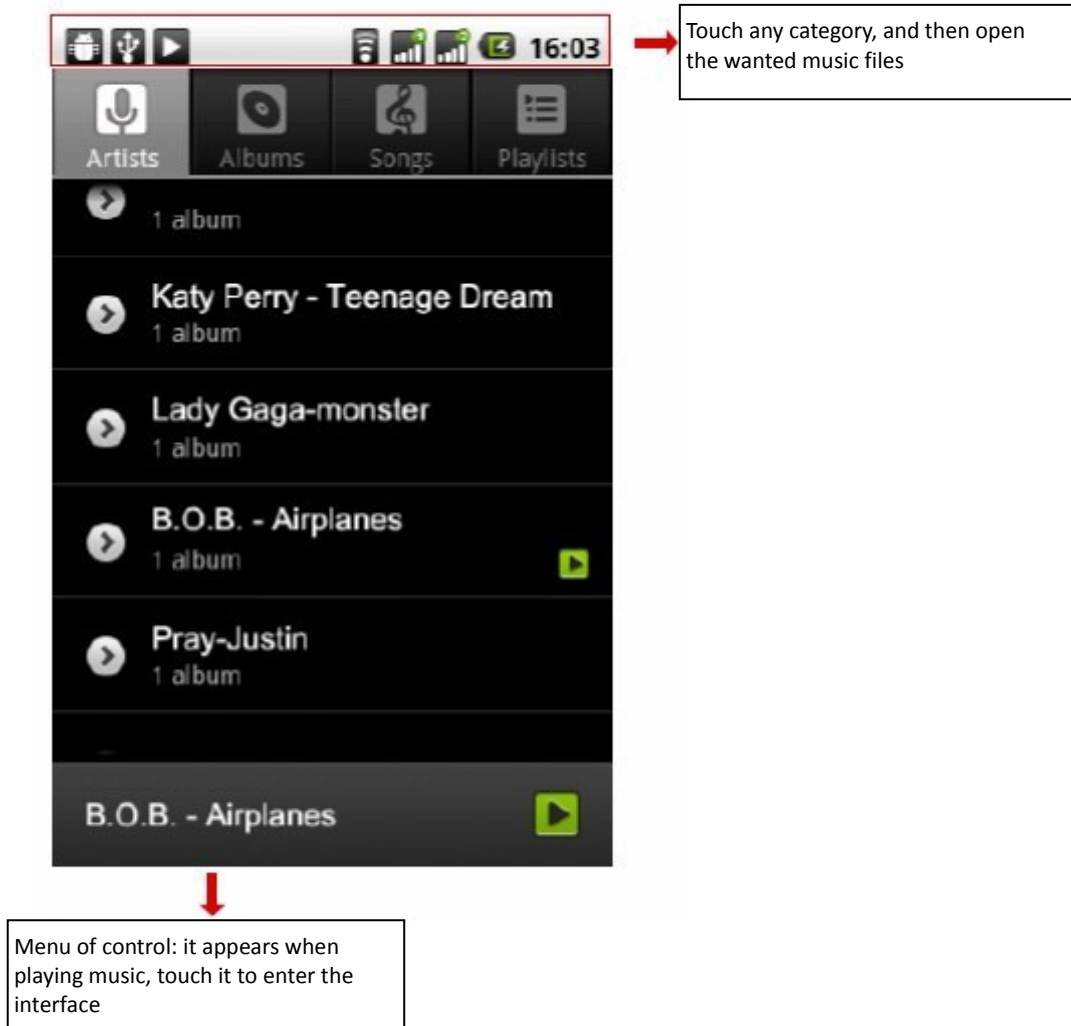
16:03

Touch any category, and then open the wanted music files

Artists Albums Songs Playlists

1 album

Katy Perry - Teenage Dream
1 album

Lady Gaga-monster
1 album

B.O.B. - Airplanes
1 album

Pray-Justin
1 album

B.O.B. - Airplanes

Menu of control: it appears when playing music, touch it to enter the interface